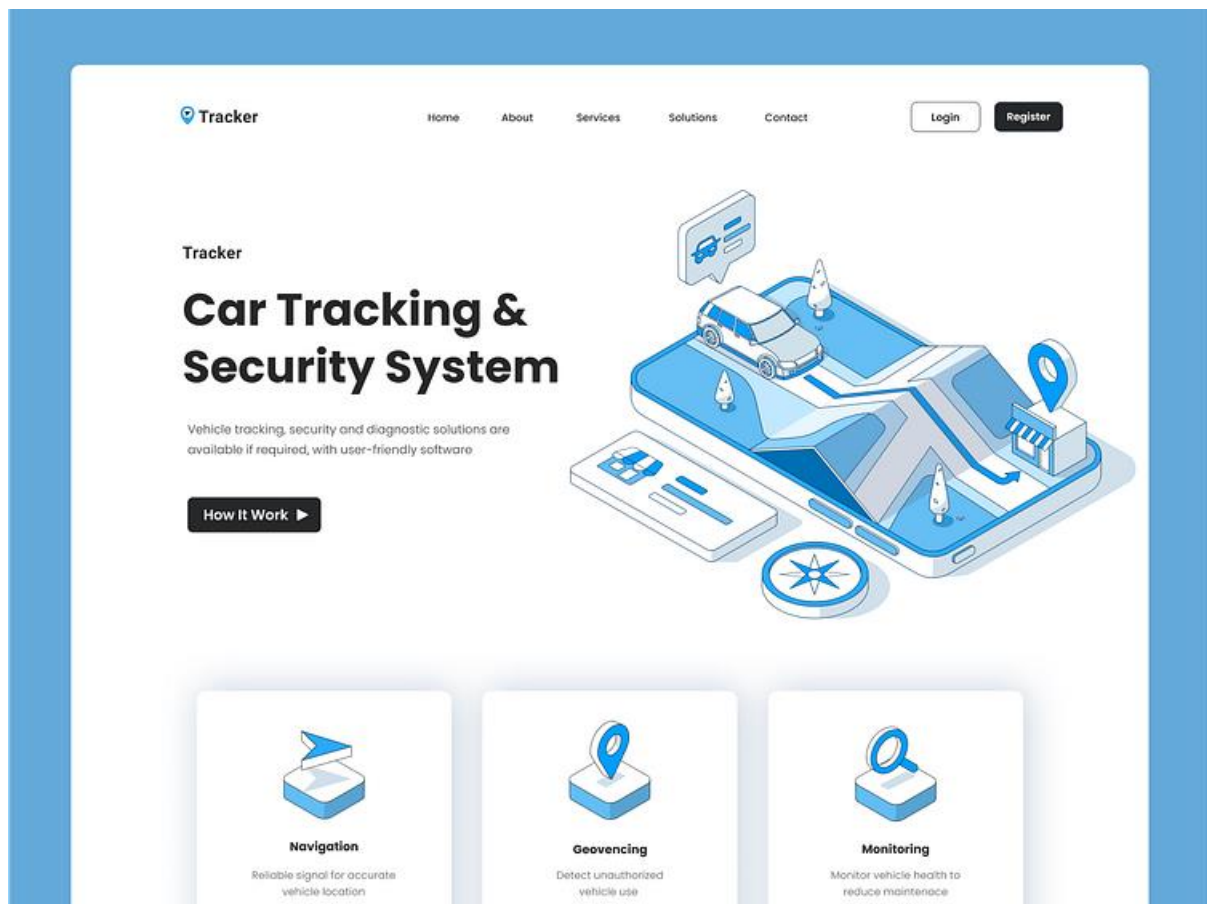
Tracker

Home About Services Solutions Contact

Login Register

Tracker

Car Tracking & Security System

Vehicle tracking, security and diagnostic solutions are available if required, with user-friendly software

How It Work ▶

Navigation

Reliable signal for accurate vehicle location

Geovencing

Detect unauthorized vehicle use

Monitoring

Monitor vehicle health to reduce maintenace